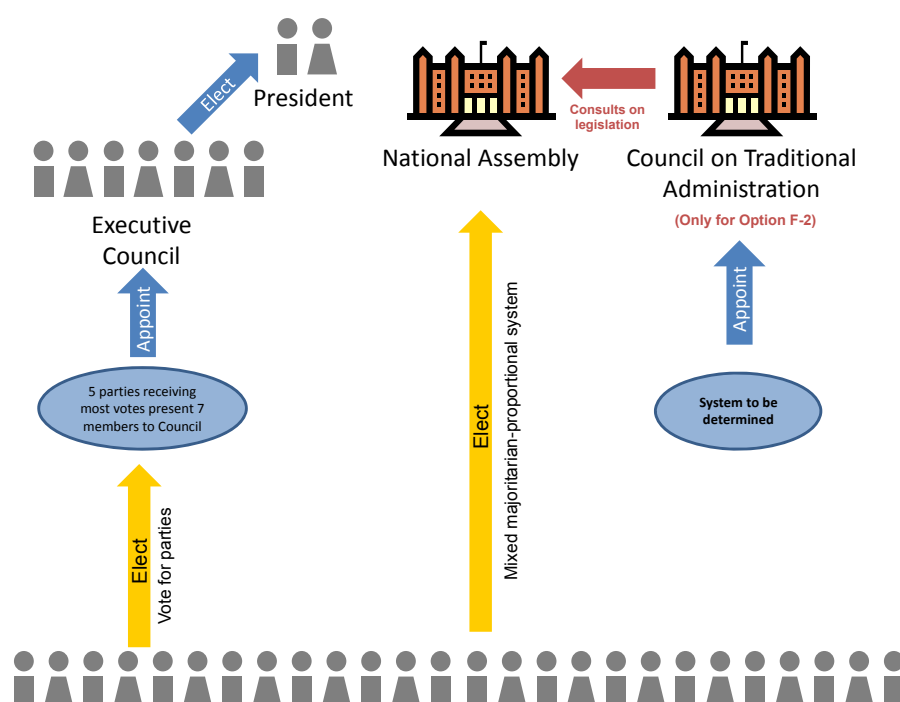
Elect

President

National Assembly

Consults on legislation

Council on Traditional Administration

(Only for Option F-2)

Executive Council

Appoint

Appoint

5 parties receiving most votes present 7 members to Council

System to be determined

Elect

Mixed majoritarian-proportional system

Elect

Vote for parties